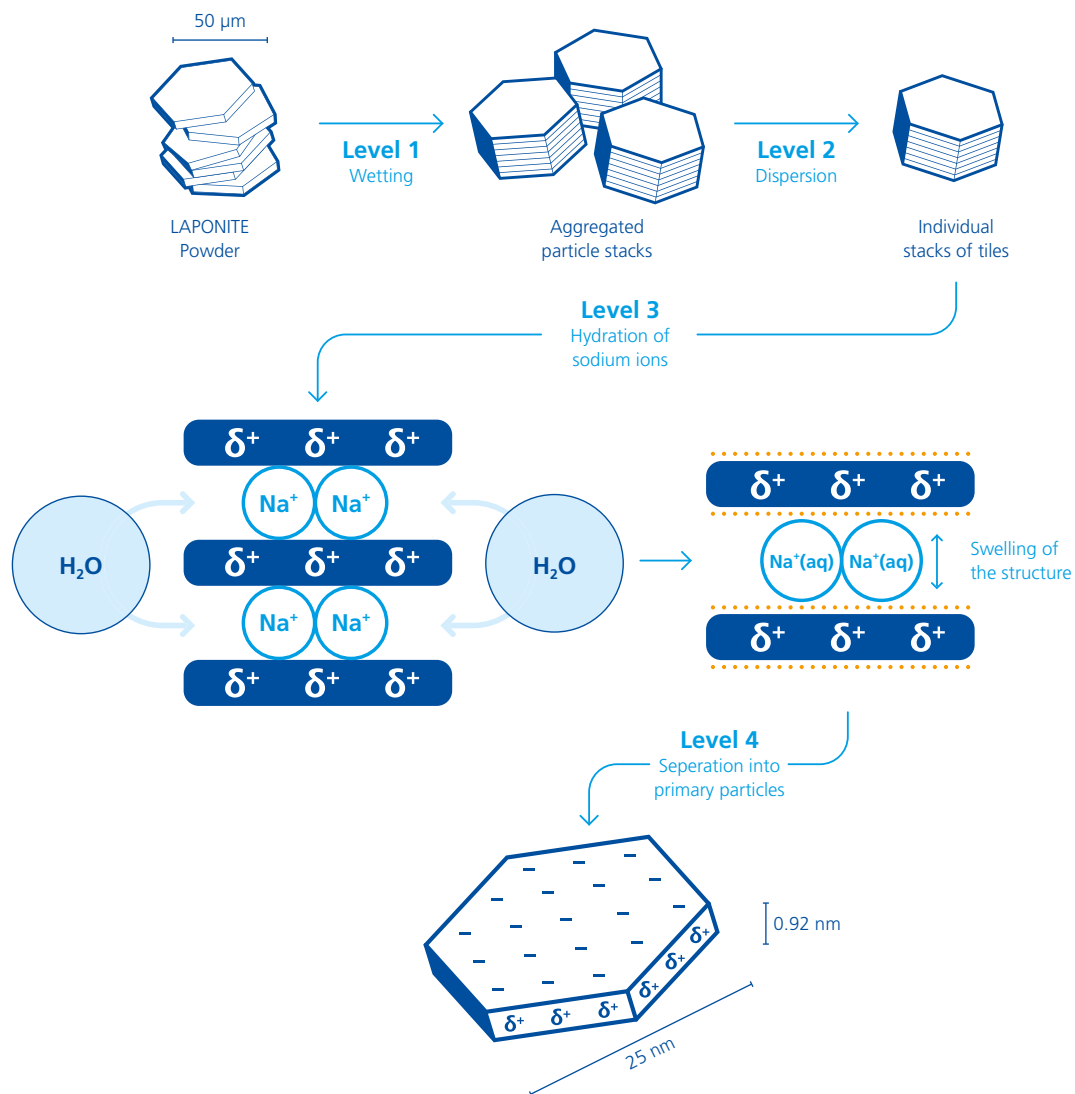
50 µm

LAPONITE Powder

Level 1
Wetting

Aggregated particle stacks

Level 2
Dispersion

Individual stacks of tiles

Level 3
Hydration of sodium ions

$\delta^+$ $\delta^+$ $\delta^+$
$Na^+$ $Na^+$
$H_2O$
$\delta^+$ $\delta^+$ $\delta^+$
$H_2O$
$Na^+$ $Na^+$
$\delta^+$ $\delta^+$ $\delta^+$

$\delta^+$ $\delta^+$ $\delta^+$
$Na^+(aq)$ $Na^+(aq)$
Swelling of the structure
$\delta^+$ $\delta^+$ $\delta^+$

Level 4
Seperation into primary particles

$\delta^+$ $\delta^+$ $\delta^+$ $\delta^+$ $\delta^+$ $\delta^+$
0.92 nm
25 nm